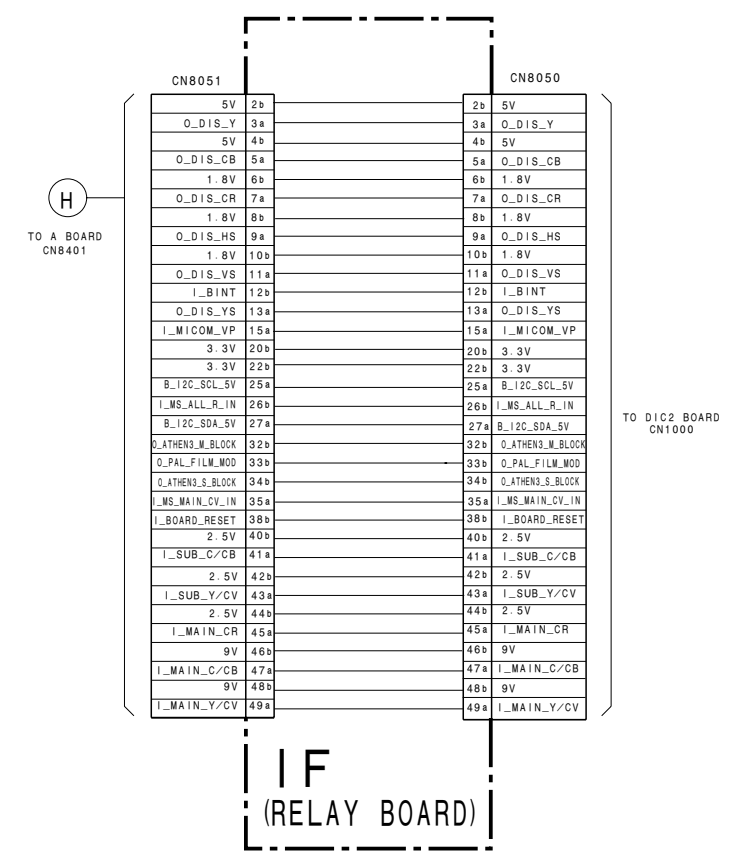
CN8051

H

TO A BOARD
CN8401

| 5V | 2b |
|---|---|
| O_DIS_Y | 3a |
| 5V | 4b |
| O_DIS_CB | 5a |
| 1.8V | 6b |
| O_DIS_CR | 7a |
| 1.8V | 8b |
| O_DIS_HS | 9a |
| 1.8V | 10b |
| O_DIS_VS | 11a |
| I_BINT | 12b |
| O_DIS_YS | 13a |
| I_MICOM_VP | 15a |
| 3.3V | 20b |
| 3.3V | 22b |
| B_I2C_SCL_5V | 25a |
| I_MS_ALL_R_IN | 26b |
| B_I2C_SDA_5V | 27a |
| O_ATHEN3_M_BLOCK | 32b |
| O_PAL_FILM_MOD | 33b |
| O_ATHEN3_S_BLOCK | 34b |
| I_MS_MAIN_CV_IN | 35a |
| I_BOARD_RESET | 38b |
| 2.5V | 40b |
| I_SUB_C/CB | 41a |
| 2.5V | 42b |
| I_SUB_Y/CV | 43a |
| 2.5V | 44b |
| I_MAIN_CR | 45a |
| 9V | 46b |
| I_MAIN_C/CB | 47a |
| 9V | 48b |
| I_MAIN_Y/CV | 49a |

CN8050

| 2b | 5V |
|---|---|
| 3a | O_DIS_Y |
| 4b | 5V |
| 5a | O_DIS_CB |
| 6b | 1.8V |
| 7a | O_DIS_CR |
| 8b | 1.8V |
| 9a | O_DIS_HS |
| 10b | 1.8V |
| 11a | O_DIS_VS |
| 12b | I_BINT |
| 13a | O_DIS_YS |
| 15a | I_MICOM_VP |
| 20b | 3.3V |
| 22b | 3.3V |
| 25a | B_I2C_SCL_5V |
| 26b | I_MS_ALL_R_IN |
| 27a | B_I2C_SDA_5V |
| 32b | O_ATHEN3_M_BLOCK |
| 33b | O_PAL_FILM_MOD |
| 34b | O_ATHEN3_S_BLOCK |
| 35a | I_MS_MAIN_CV_IN |
| 38b | I_BOARD_RESET |
| 40b | 2.5V |
| 41a | I_SUB_C/CB |
| 42b | 2.5V |
| 43a | I_SUB_Y/CV |
| 44b | 2.5V |
| 45a | I_MAIN_CR |
| 46b | 9V |
| 47a | I_MAIN_C/CB |
| 48b | 9V |
| 49a | I_MAIN_Y/CV |

TO DIC2 BOARD
CN1000

IF
(RELAY BOARD)